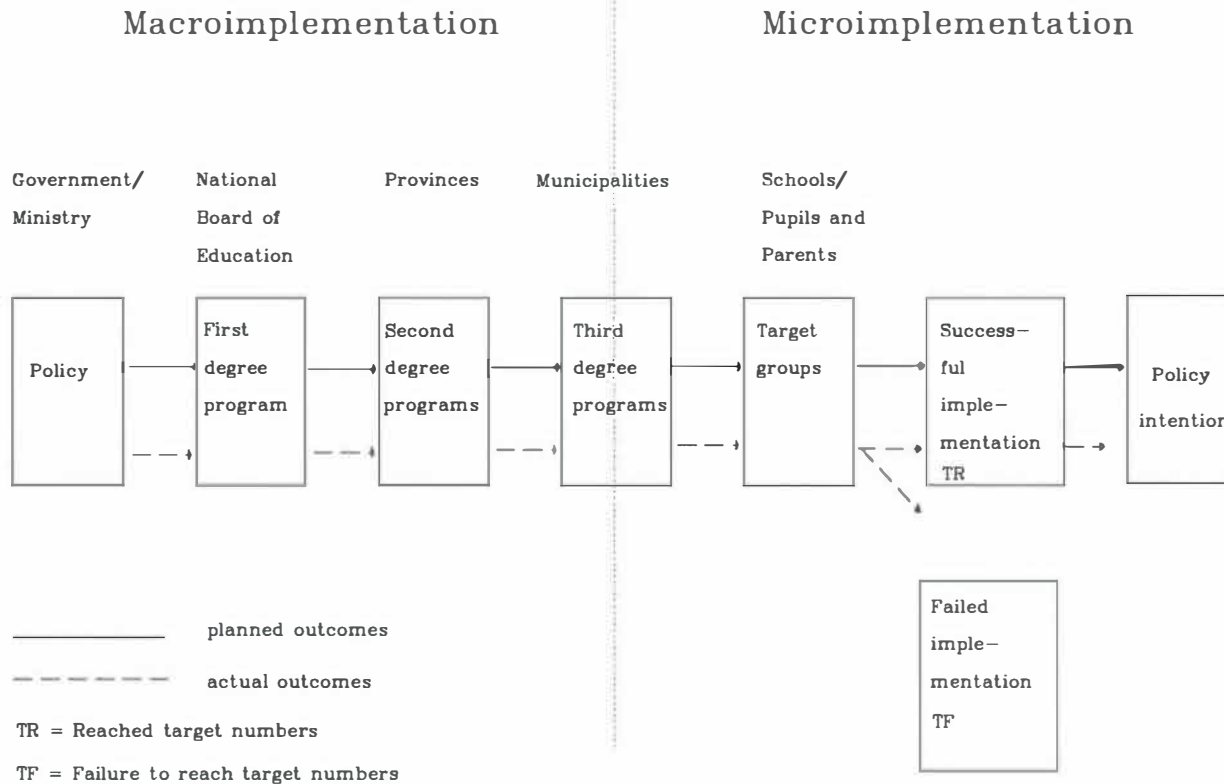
Macroimplementation

Microimplementation

Government/ Ministry

National Board of Education

Provinces

Municipalities

Schools/ Pupils and Parents

Policy

First degree program

Second degree programs

Third degree programs

Target groups

Successful implementation TR

Policy intention

Failed implementation TF

planned outcomes

actual outcomes

TR = Reached target numbers

TF = Failure to reach target numbers